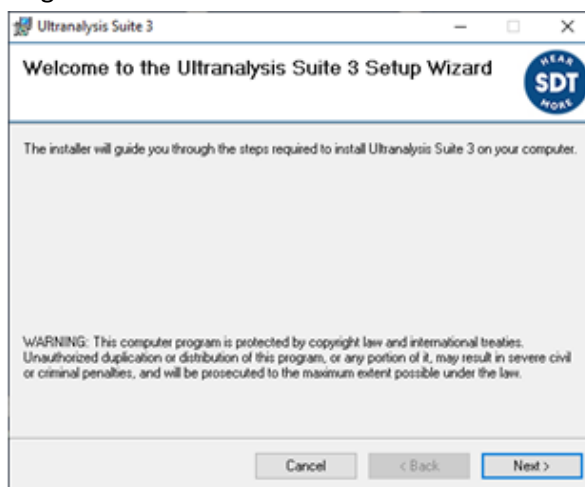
Ultranalysis Suite 3

Welcome to the Ultranalysis Suite 3 Setup Wizard

HEAR SDT MORE

The installer will guide you through the steps required to install Ultranalysis Suite 3 on your computer.

WARNING: This computer program is protected by copyright law and international treaties. Unauthorized duplication or distribution of this program, or any portion of it, may result in severe civil or criminal penalties, and will be prosecuted to the maximum extent possible under the law.

Cancel
< Back
Next >